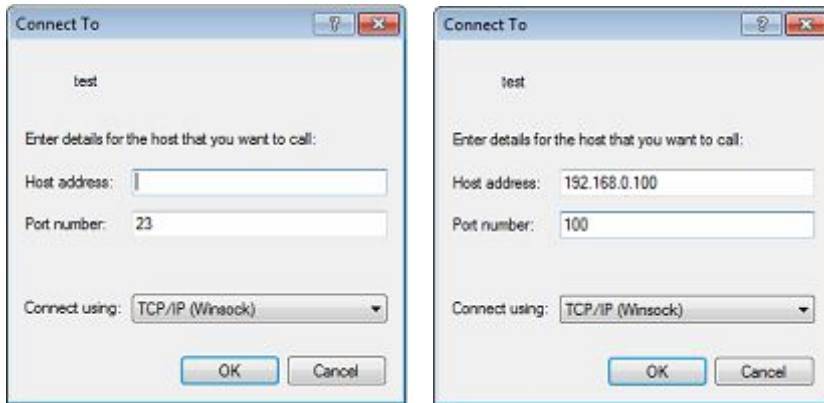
Connect To

test

Enter details for the host that you want to call:

Host address:

Port number: 23

Connect using: TCP/IP (Winsock)

OK Cancel

Connect To

test

Enter details for the host that you want to call:

Host address: 192.168.0.100

Port number: 100

Connect using: TCP/IP (Winsock)

OK Cancel